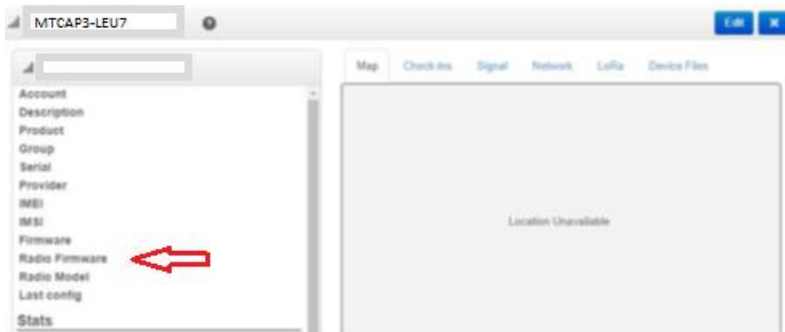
MTCAP3-LEU7

Edit ✕

Account
Description
Product
Group
Serial
Provider
IMEI
IMSI
Firmware
Radio Firmware
Radio Model
Last config
Stats

Map Check-ins Signal Network LoRa Device Files

Location Unavailable